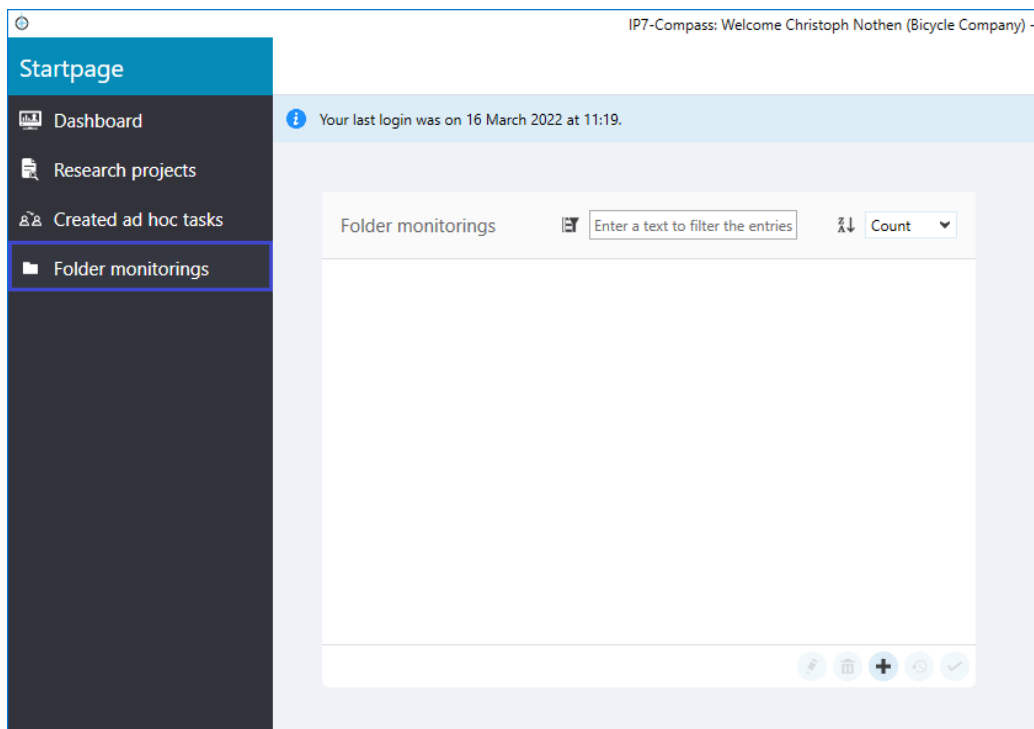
IP7-Compass: Welcome Christoph Nothen (Bicycle Company) -

Startpage

Dashboard

Research projects

Created ad hoc tasks

Folder monitorings

Your last login was on 16 March 2022 at 11:19.

Folder monitorings

Enter a text to filter the entries

Count